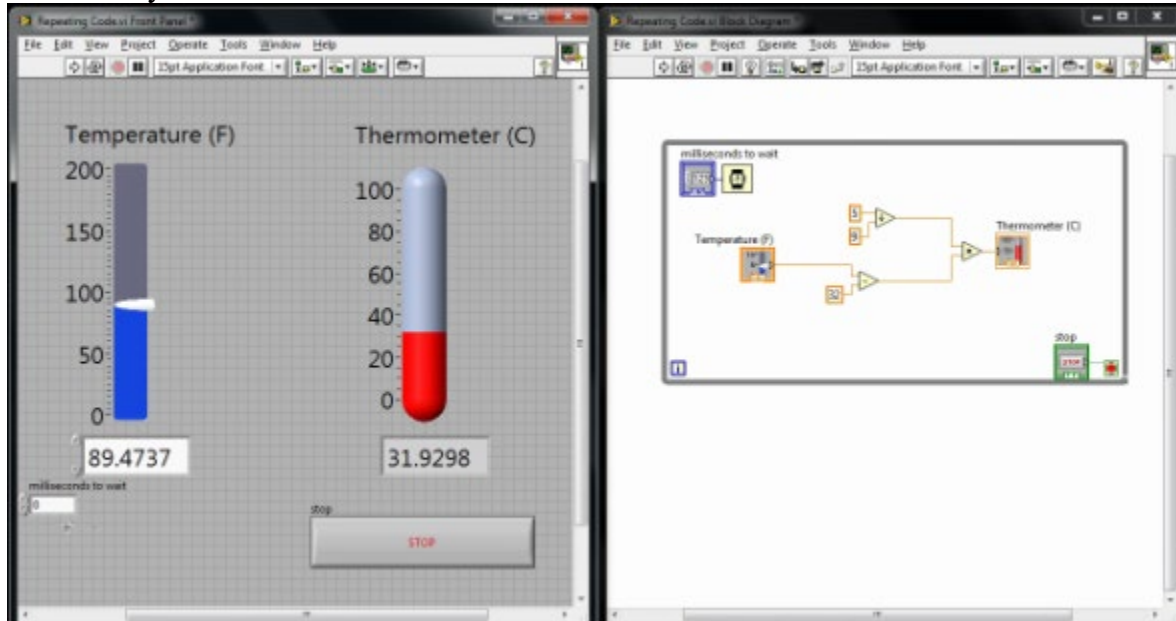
Repeating Code.vi Front Panel

File Edit View Project Operate Tools Window Help

15pt Application Font

Temperature (F)

200

150

100

50

0

89.4737

Thermometer (C)

100

80

60

40

20

0

31.9298

milliseconds to wait

0

stop

STOP

Repeating Code.vi Block Diagram

File Edit View Project Operate Tools Window Help

15pt Application Font

milliseconds to wait

5

9

Temperature (F)

32

Thermometer (C)

stop

STOP